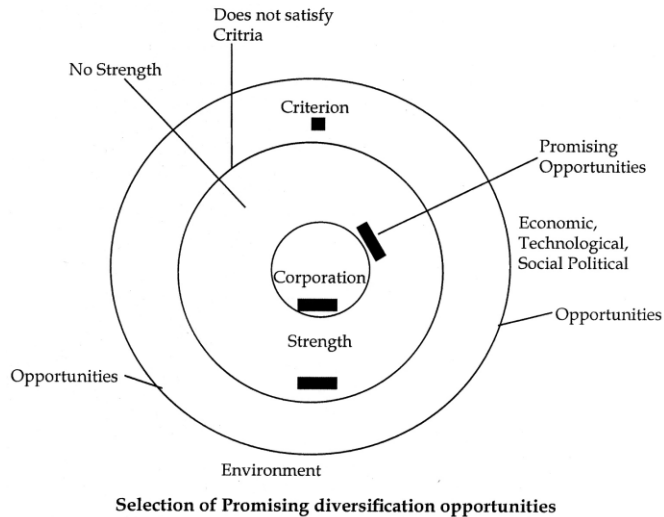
Does not satisfy Critria

No Strength

Criterion

Promising Opportunities

Economic, Technological, Social Political

Corporation

Opportunities

Strength

Opportunities

Environment

**Selection of Promising diversification opportunities**